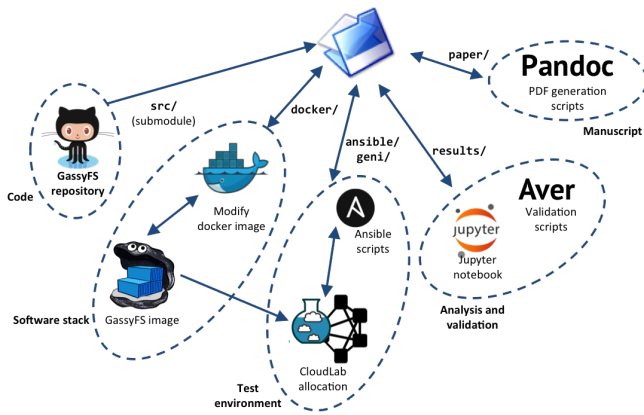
paper/

Pandoc
PDF generation scripts

Manuscript

src/
(submodule)

docker/

GassyFS repository

Code

ansible/
geni/

results/

Modify docker image

Aver
Validation scripts

Ansible scripts

jupyter
Jupyter notebook

GassyFS image

Software stack

Analysis and validation

CloudLab allocation

Test environment